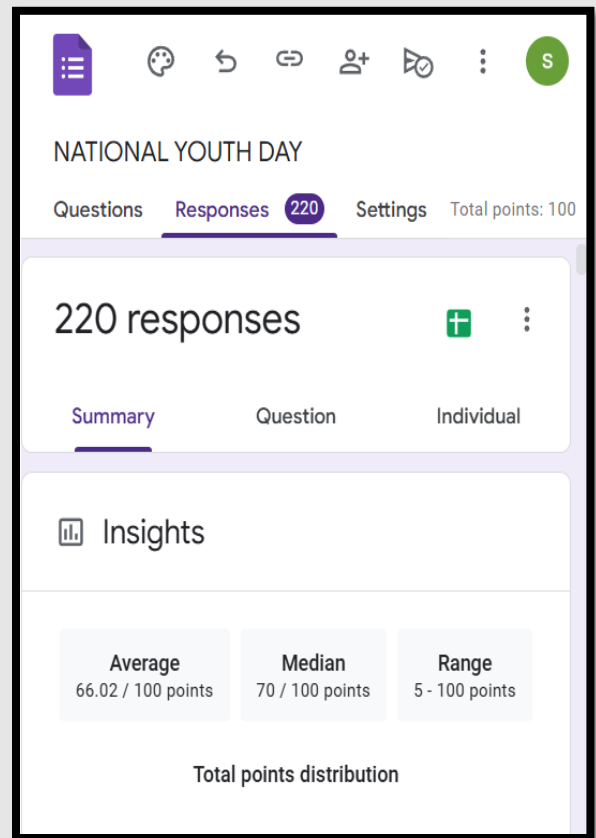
S

NATIONAL YOUTH DAY

Questions Responses 220 Settings Total points: 100

220 responses

Summary Question Individual

Insights

Average
66.02 / 100 points

Median
70 / 100 points

Range
5 - 100 points

Total points distribution